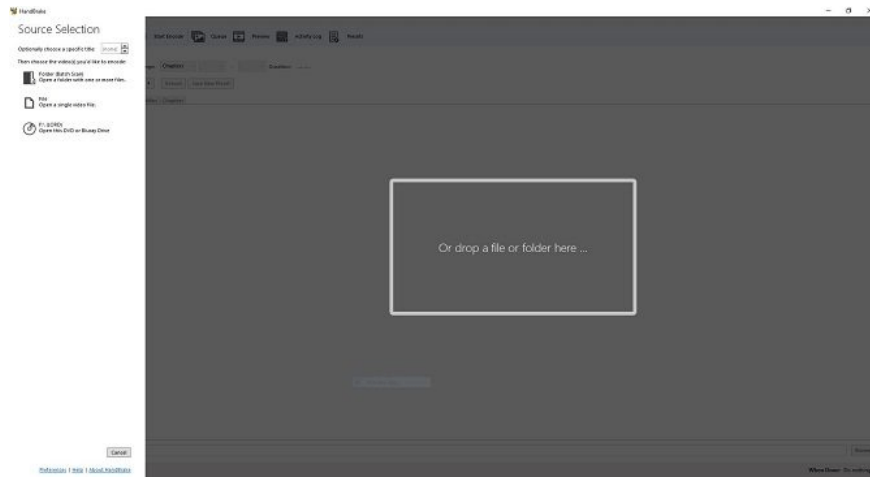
HandBrake

Source Selection

Optionally choose a specific title: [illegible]

Then choose the video(s) you'd like to encode:

Folder (Batch Scan)
Open a folder with one or more files.

File
Open a single video file.

F:\ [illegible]
Open this DVD or Bluray Drive

Start Encode Queue Preview Activity Log Presets

Chapters

Or drop a file or folder here ...

Cancel

Preferences | Help | About HandBrake

When Done: Do nothing